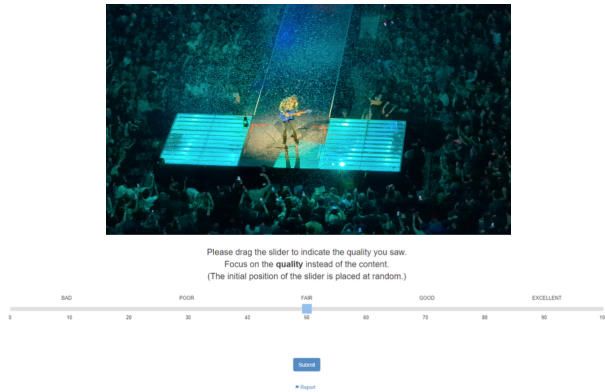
Please drag the slider to indicate the quality you saw.
Focus on the **quality** instead of the content.
(The initial position of the slider is placed at random.)

BAD POOR FAIR GOOD EXCELLENT

0 10 20 30 40 50 60 70 80 90 10

Submit

Report